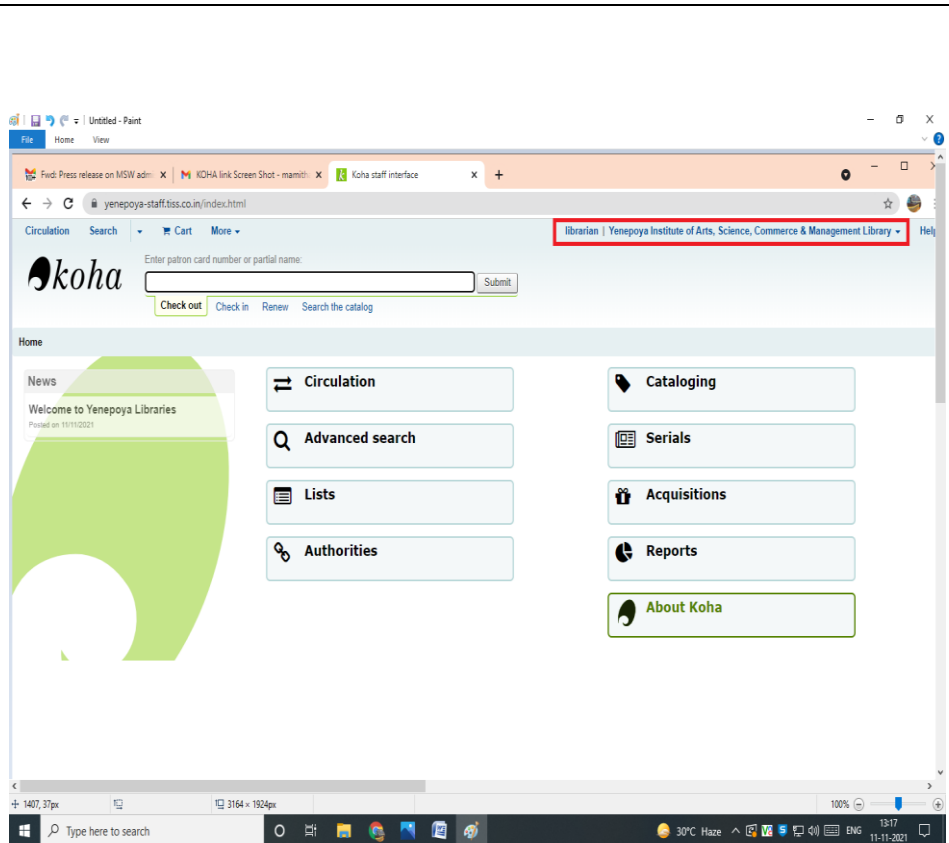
Untitled - Paint

File Home View

Fwd: Press release on MSW adm ×
KOHA link Screen Shot - mamith ×
Koha staff interface ×
+

yenepoya-staff.tiss.co.in/index.html

Circulation Search Cart More

librarian | Yenepoya Institute of Arts, Science, Commerce & Management Library Help

koha

Enter patron card number or partial name:

Submit

Check out Check in Renew Search the catalog

Home

News

Welcome to Yenepoya Libraries

Posted on 11/11/2021

Circulation

Advanced search

Lists

Authorities

Cataloging

Serials

Acquisitions

Reports

About Koha

1407, 37px

3164 × 1924px

100%

Type here to search

30°C Haze

ENG

13:17
11-11-2021